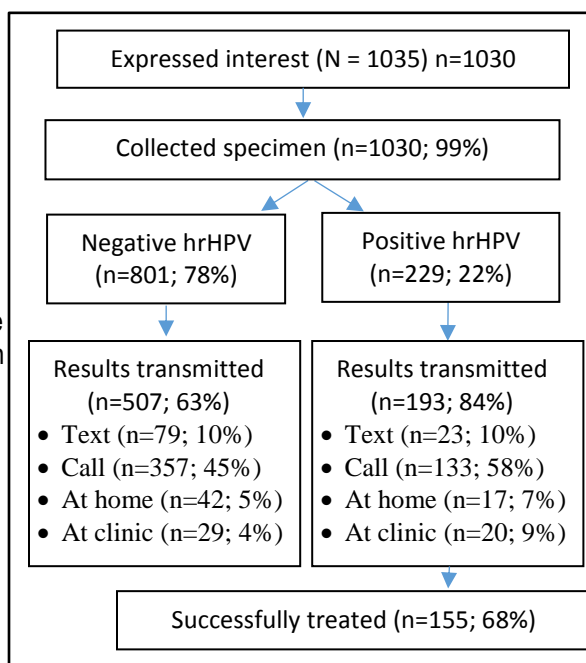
Expressed interest (N = 1035) n=1030

Collected specimen (n=1030; 99%)

Negative hrHPV (n=801; 78%)

Positive hrHPV (n=229; 22%)

Results transmitted (n=507; 63%)
- Text (n=79; 10%)
- Call (n=357; 45%)
- At home (n=42; 5%)
- At clinic (n=29; 4%)

Results transmitted (n=193; 84%)
- Text (n=23; 10%)
- Call (n=133; 58%)
- At home (n=17; 7%)
- At clinic (n=20; 9%)

Successfully treated (n=155; 68%)